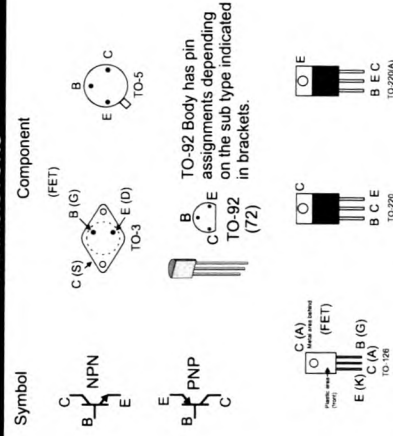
Symbol

Component

C
B
E
NPN

E
B
C
PNP

(FET)
B (G)
C (S)
E (D)
TO-3

B
E
C
TO-5

B
C
E
TO-92
(72)

TO-92 Body has pin assignments depending on the sub type indicated in brackets.

C (A)
Metal area behind
(FET)
Plastic area (front)
E (K)
B (G)
C (A)
TO-126

C
B C E
TO-220

E
B E C
TO-220(A)